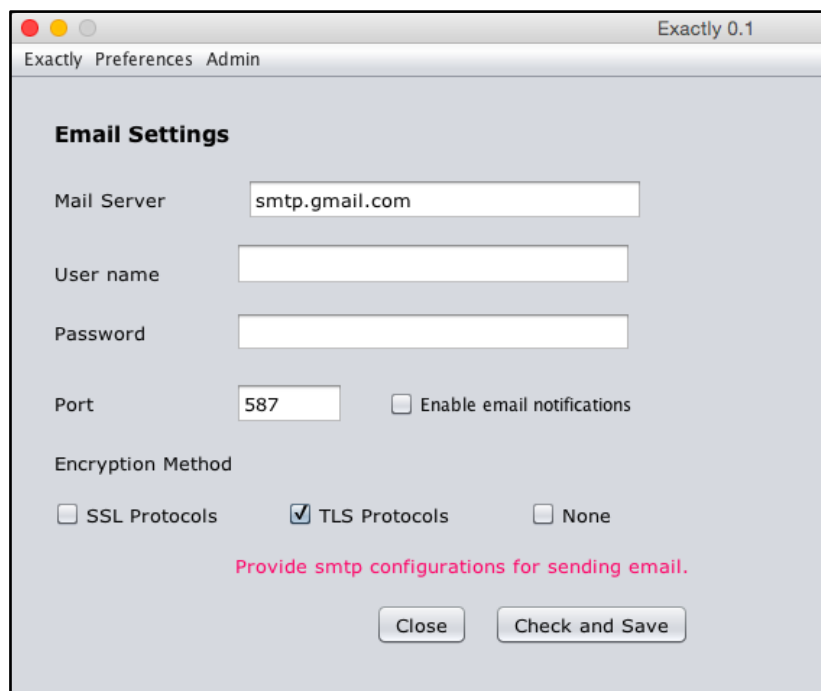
Exactly 0.1

Exactly Preferences Admin

Email Settings

Mail Server smtp.gmail.com

User name

Password

Port 587 Enable email notifications

Encryption Method

SSL Protocols TLS Protocols None

Provide smtp configurations for sending email.

Close Check and Save